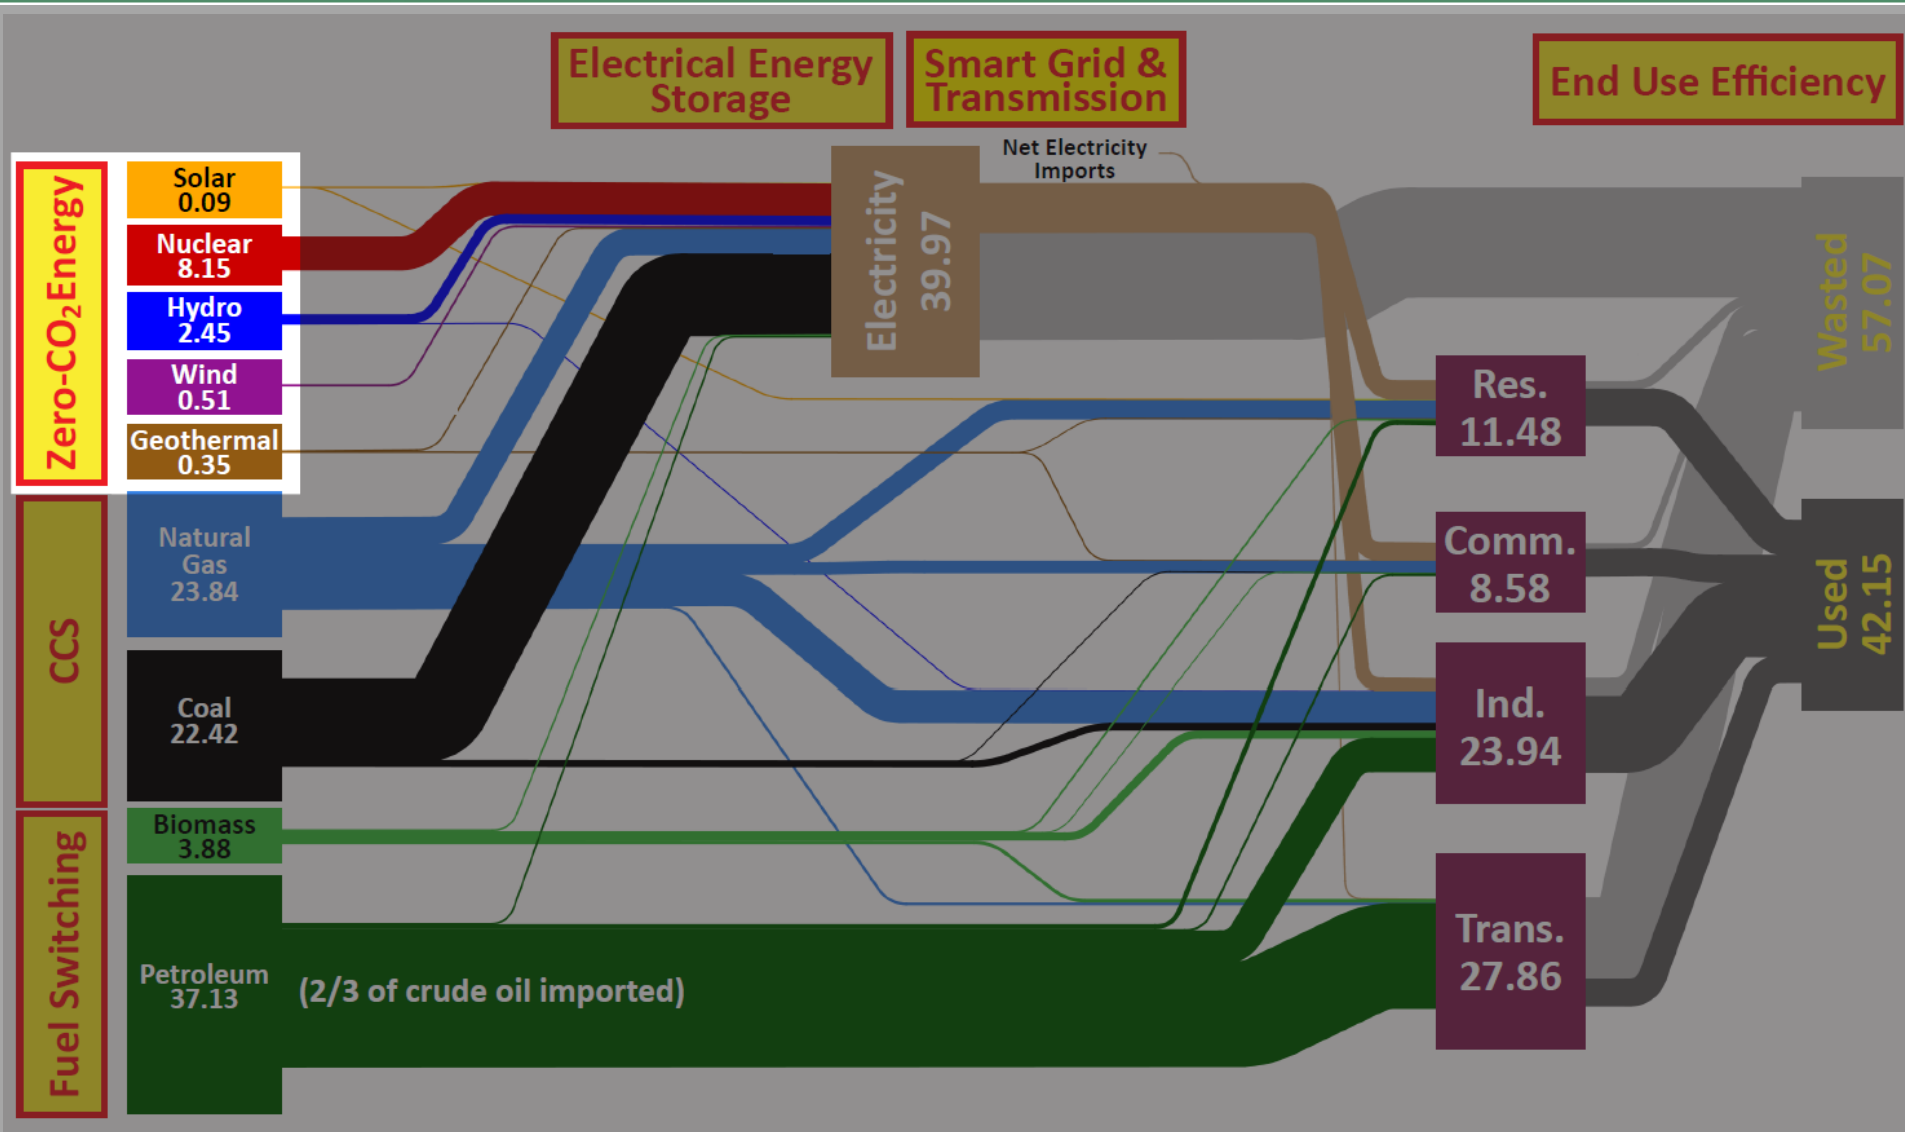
Electrical Energy Storage

Smart Grid & Transmission

End Use Efficiency

Zero-$CO_2$ Energy

Solar 0.09

Nuclear 8.15

Hydro 2.45

Wind 0.51

Geothermal 0.35

CCS

Natural Gas 23.84

Coal 22.42

Fuel Switching

Biomass 3.88

Petroleum 37.13

(2/3 of crude oil imported)

Electricity 39.97

Net Electricity Imports

Res. 11.48

Comm. 8.58

Ind. 23.94

Trans. 27.86

Wasted 57.07

Used 42.15